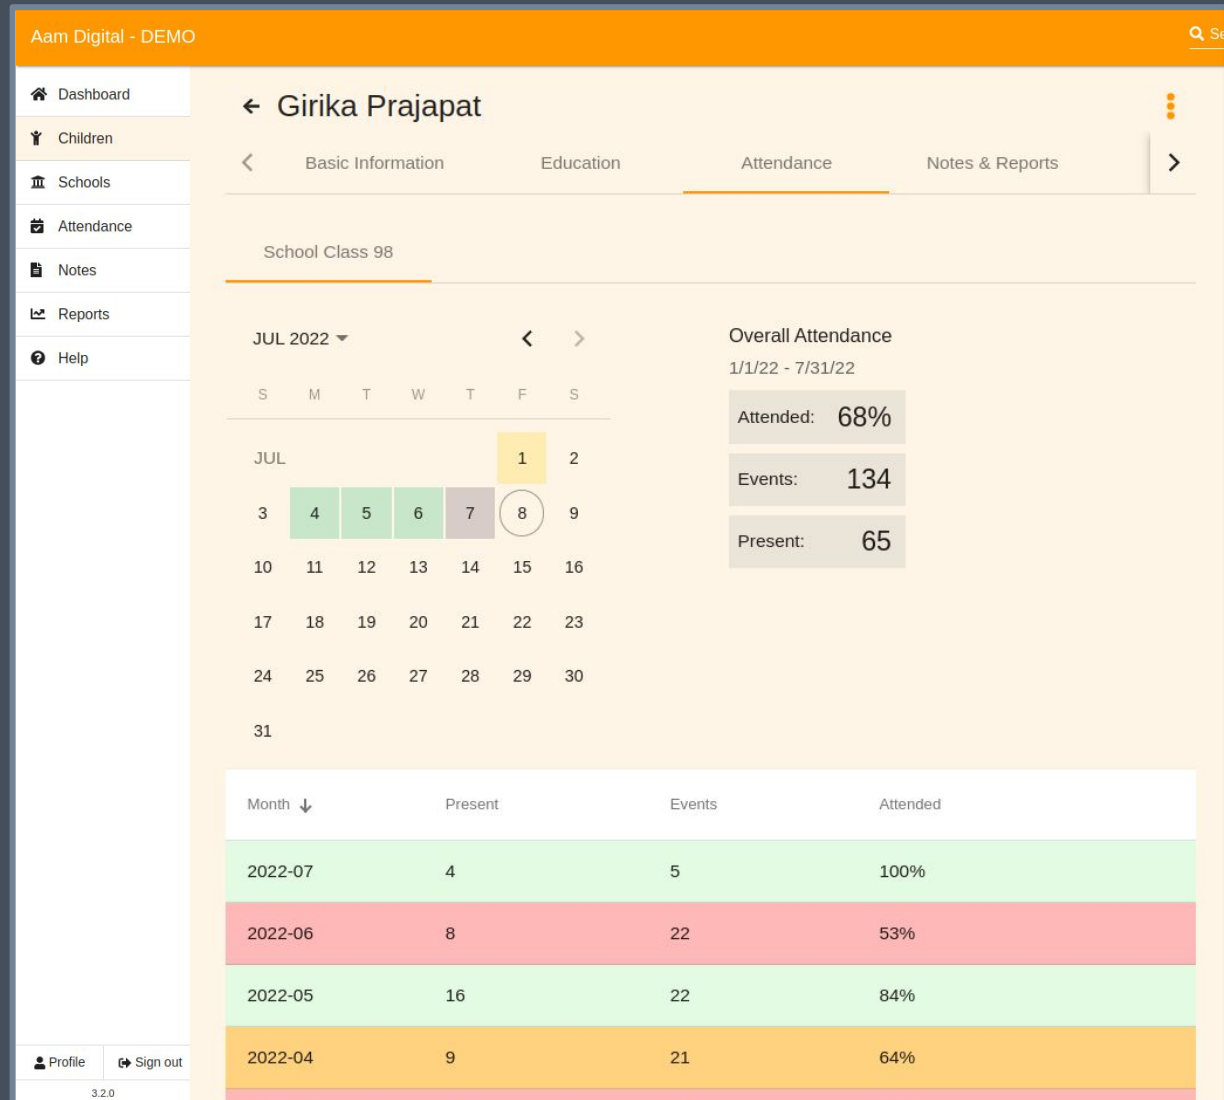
Aam Digital - DEMO

Se

Dashboard
Children
Schools
Attendance
Notes
Reports
Help

Girika Prajapat

Basic Information
Education
Attendance
Notes & Reports

School Class 98

JUL 2022

| S | M | T | W | T | F | S |
|---|---|---|---|---|---|---|
| JUL | | | | | 1 | 2 |
| 3 | 4 | 5 | 6 | 7 | 8 | 9 |
| 10 | 11 | 12 | 13 | 14 | 15 | 16 |
| 17 | 18 | 19 | 20 | 21 | 22 | 23 |
| 24 | 25 | 26 | 27 | 28 | 29 | 30 |
| 31 | | | | | | |

Overall Attendance
1/1/22 - 7/31/22

Attended: 68%
Events: 134
Present: 65

| Month | Present | Events | Attended |
|---|---|---|---|
| 2022-07 | 4 | 5 | 100% |
| 2022-06 | 8 | 22 | 53% |
| 2022-05 | 16 | 22 | 84% |
| 2022-04 | 9 | 21 | 64% |

Profile
Sign out
3.2.0